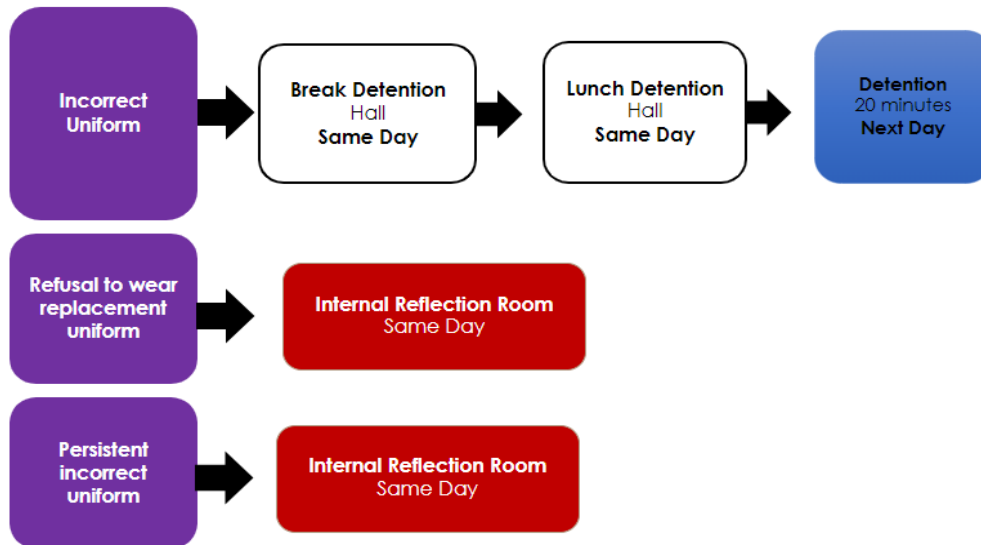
Incorrect Uniform

Break Detention
Hall
Same Day

Lunch Detention
Hall
Same Day

Detention
20 minutes
Next Day

Refusal to wear replacement uniform

Internal Reflection Room
Same Day

Persistent incorrect uniform

Internal Reflection Room
Same Day